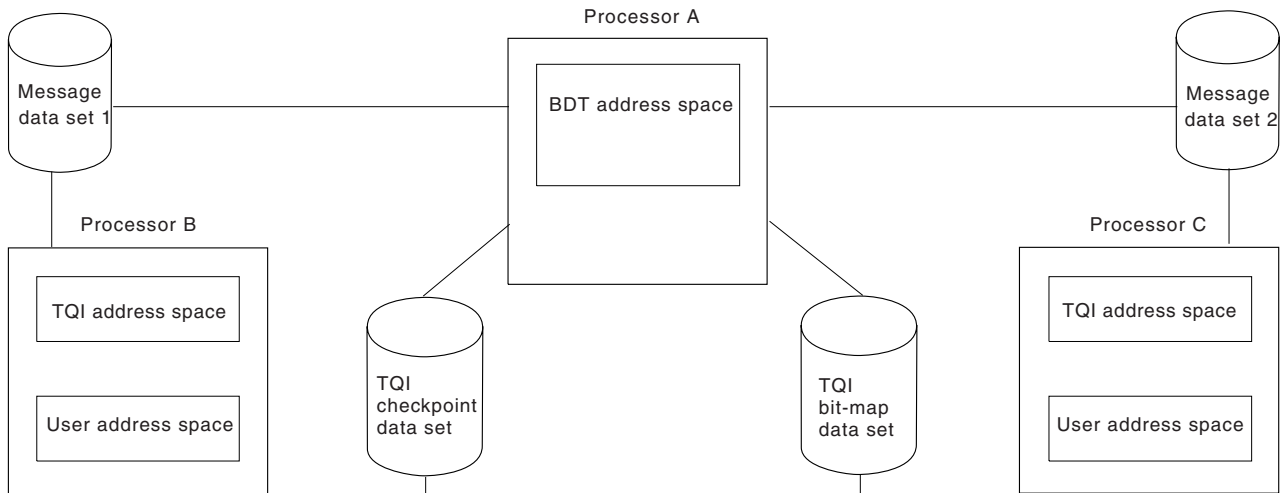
Processor A

Message data set 1

BDT address space

Message data set 2

Processor B

Processor C

TQI address space

TQI address space

TQI checkpoint data set

TQI bit-map data set

User address space

User address space